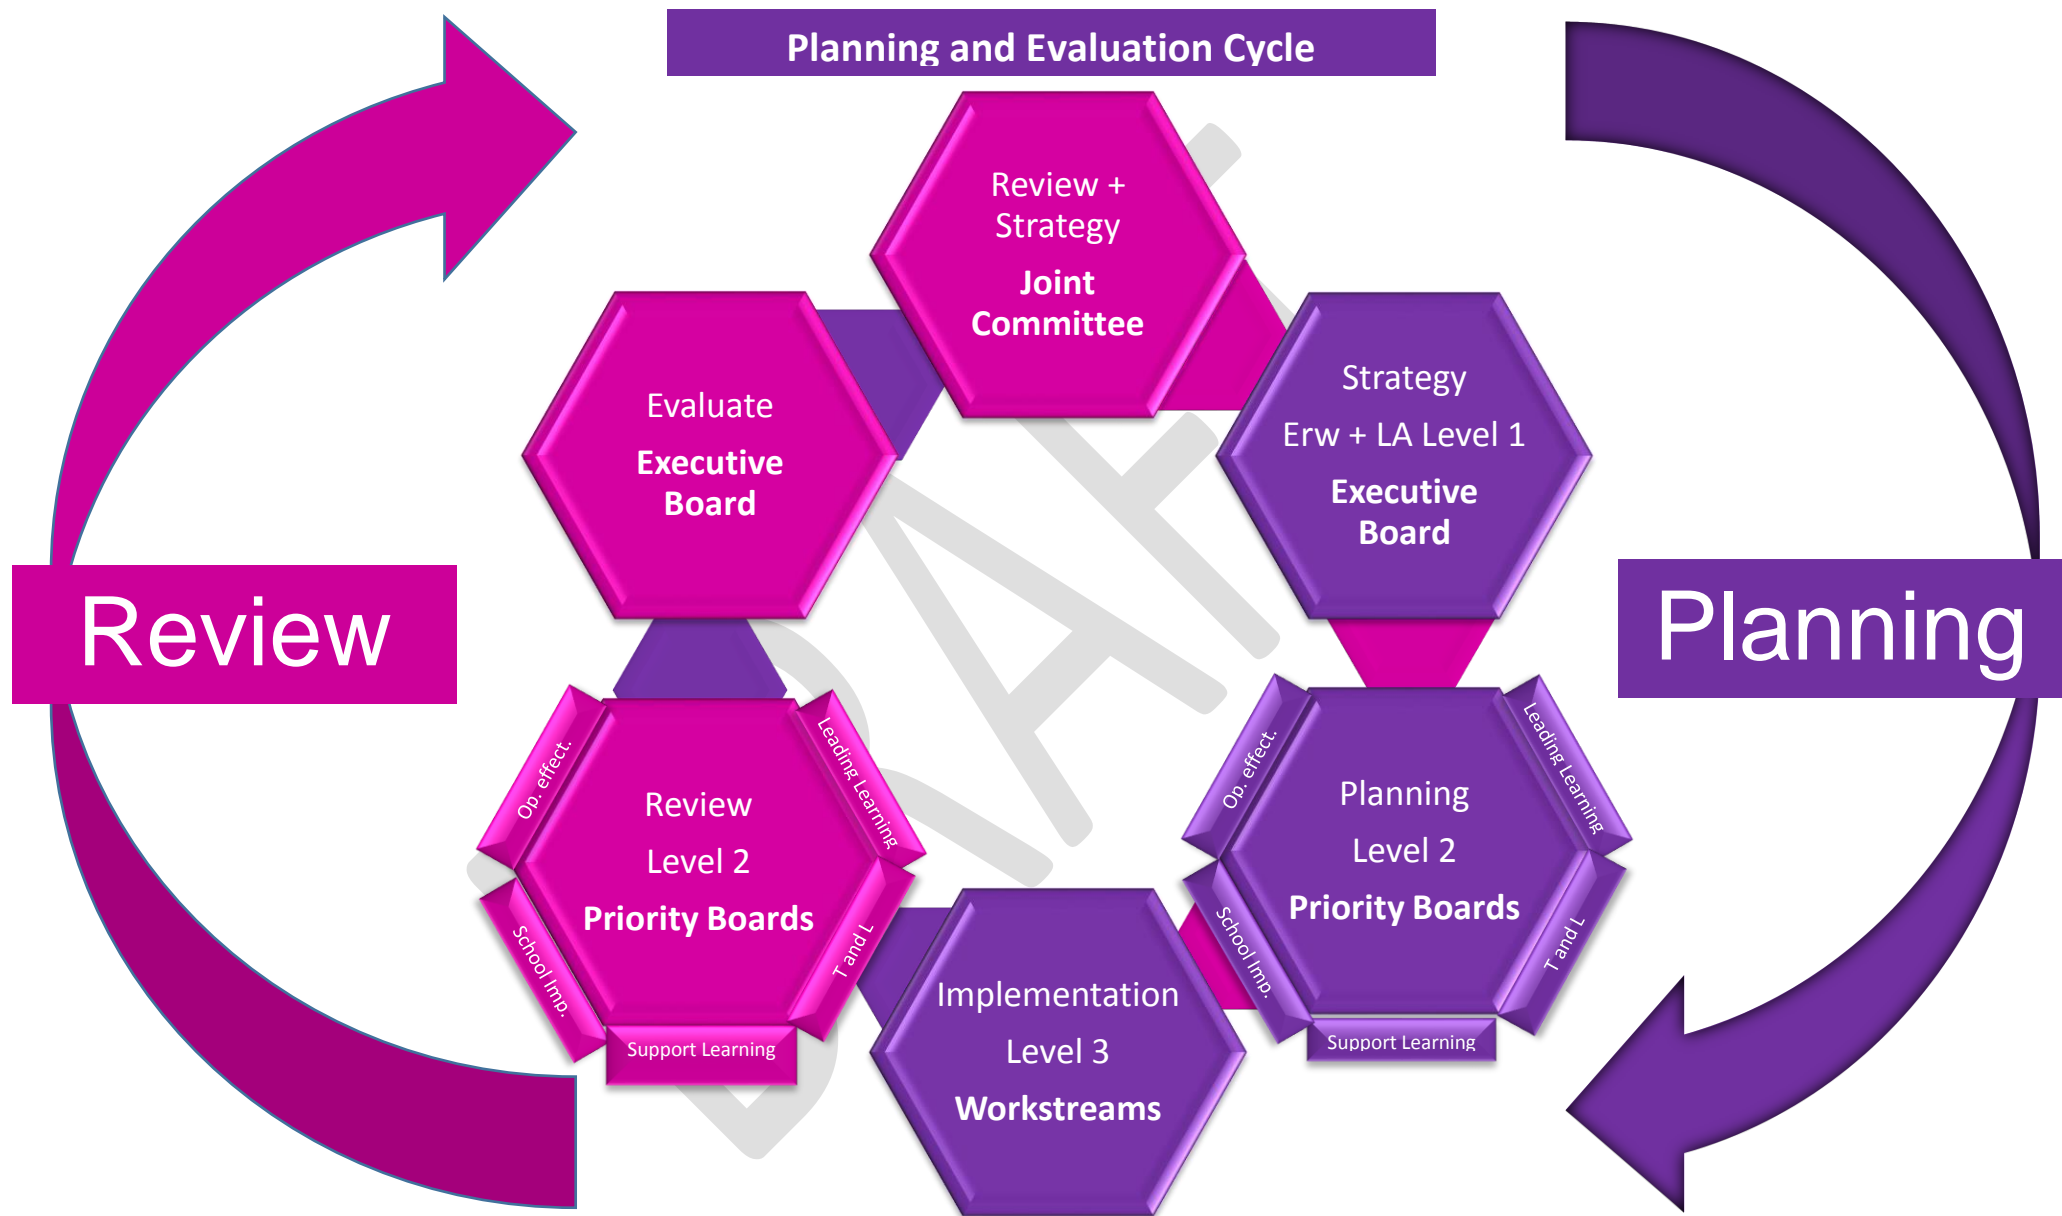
Planning and Evaluation Cycle

Review + Strategy
Joint Committee

Evaluate
Executive Board

Strategy
Erw + LA Level 1
Executive Board

Review

Planning

Op. effect.
Leading Learning
Review
Level 2
Priority Boards
School Imp.
T and L
Support Learning

Op. effect.
Leading Learning
Planning
Level 2
Priority Boards
School Imp.
T and L
Support Learning

Implementation
Level 3
Workstreams

DRAFT